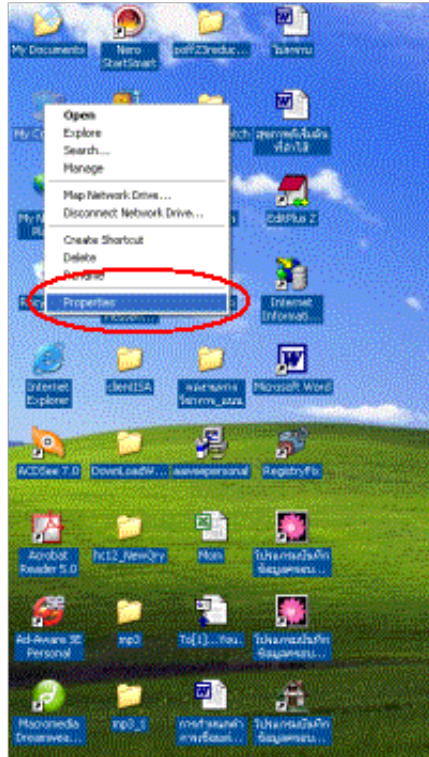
My Documents
Nero StartSmart
pdf23reduc...
ใบลงาน

My C
Open
Explore
Search...
Manage
Map Network Drive...
Disconnect Network Drive...
Create Shortcut
Delete
Rename
Properties
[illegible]
EditPlus 2
Internet Informati...

Internet Explorer
clientISA
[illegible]
Microsoft Word

ACDSee 7.0
DownLoadW...
aasvsepersonal
RegistryFix

Acrobat Reader 5.0
hc12_NewQry
Mom
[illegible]

Ad-Aware SE Personal
mp3
To[1]...You...
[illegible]

Macromedia Dreamwea...
mp3_1
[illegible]
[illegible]